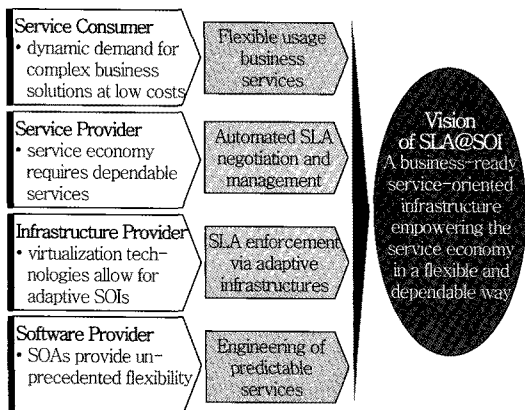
Service Consumer
• dynamic demand for complex business solutions at low costs

Flexible usage business services

Service Provider
• service economy requires dependable services

Automated SLA negotiation and management

Infrastructure Provider
• virtualization technologies allow for adaptive SOIs

SLA enforcement via adaptive infrastructures

Software Provider
• SOAs provide unprecedented flexibility

Engineering of predictable services

Vision of SLA@SOI
A business-ready service-oriented infrastructure empowering the service economy in a flexible and dependable way